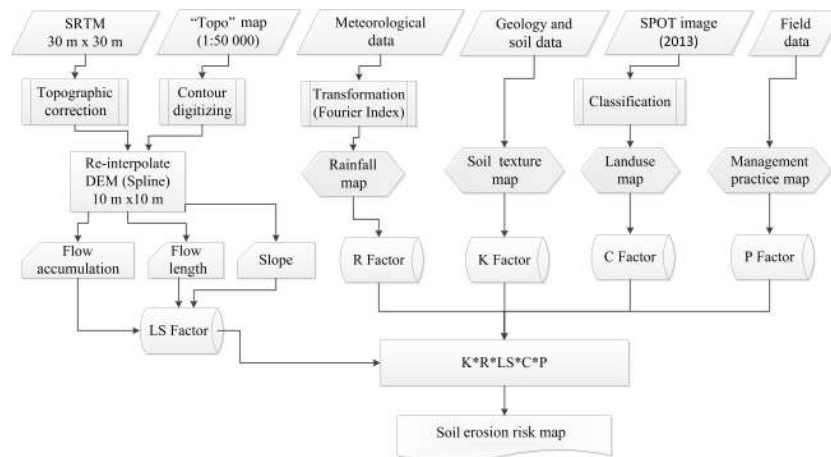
SRTM
30 m x 30 m

"Topo" map
(1:50 000)

Meteorological
data

Geology and
soil data

SPOT image
(2013)

Field
data

Topographic
correction

Contour
digitizing

Transformation
(Fourier Index)

Classification

Re-interpolate
DEM (Spline)
10 m x10 m

Rainfall
map

Soil texture
map

Landuse
map

Management
practice map

Flow
accumulation

Flow
length

Slope

R Factor

K Factor

C Factor

P Factor

LS Factor

K*R*LS*C*P

Soil erosion risk map